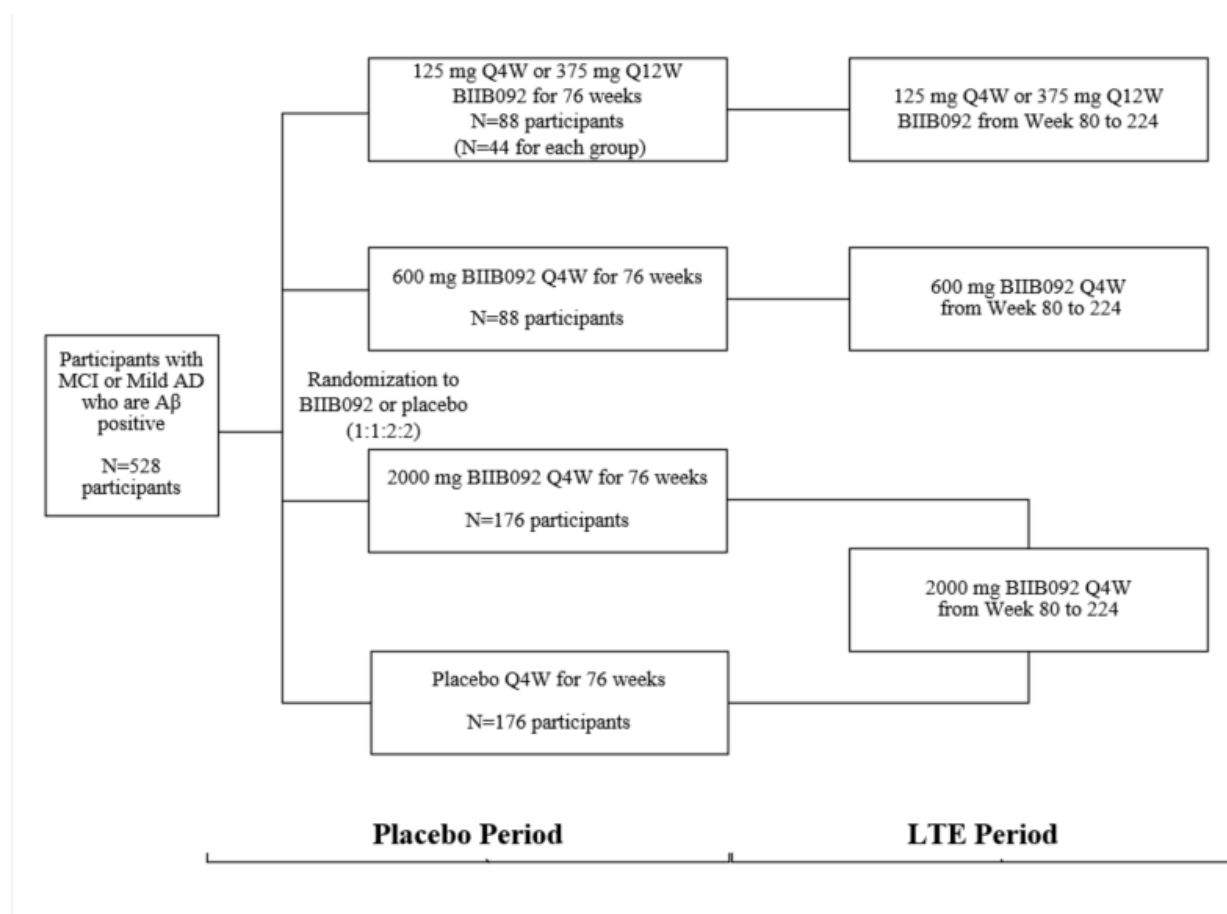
Participants with MCI or Mild AD who are Aβ positive

N=528 participants

Randomization to BIIB092 or placebo (1:1:2:2)

125 mg Q4W or 375 mg Q12W BIIB092 for 76 weeks N=88 participants (N=44 for each group)

125 mg Q4W or 375 mg Q12W BIIB092 from Week 80 to 224

600 mg BIIB092 Q4W for 76 weeks

N=88 participants

600 mg BIIB092 Q4W from Week 80 to 224

2000 mg BIIB092 Q4W for 76 weeks

N=176 participants

2000 mg BIIB092 Q4W from Week 80 to 224

Placebo Q4W for 76 weeks

N=176 participants

Placebo Period

LTE Period